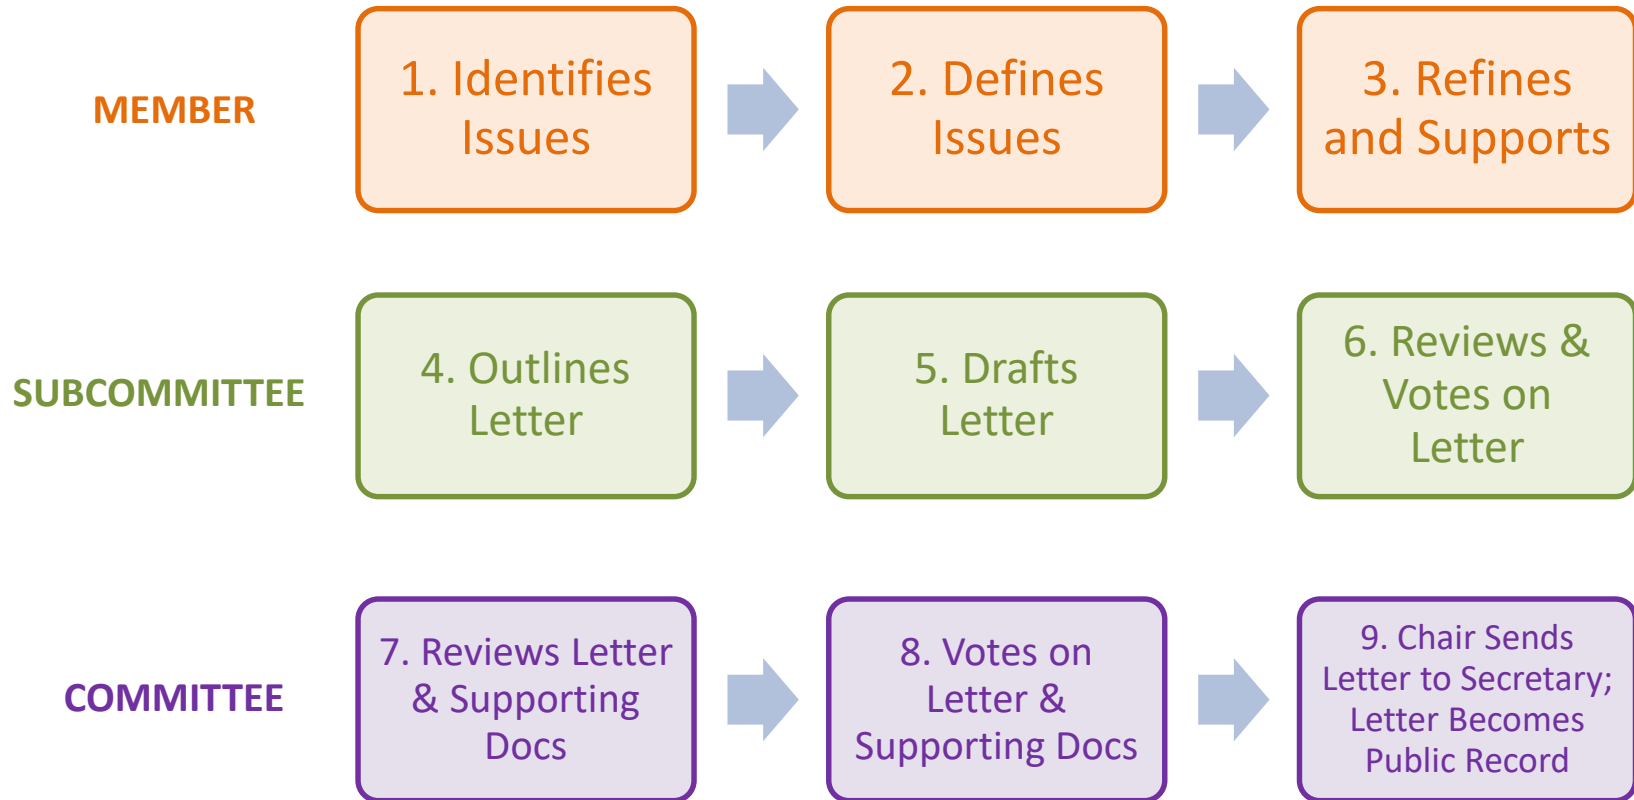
MEMBER

1. Identifies Issues

2. Defines Issues

3. Refines and Supports

SUBCOMMITTEE

4. Outlines Letter

5. Drafts Letter

6. Reviews & Votes on Letter

COMMITTEE

7. Reviews Letter & Supporting Docs

8. Votes on Letter & Supporting Docs

9. Chair Sends Letter to Secretary; Letter Becomes Public Record